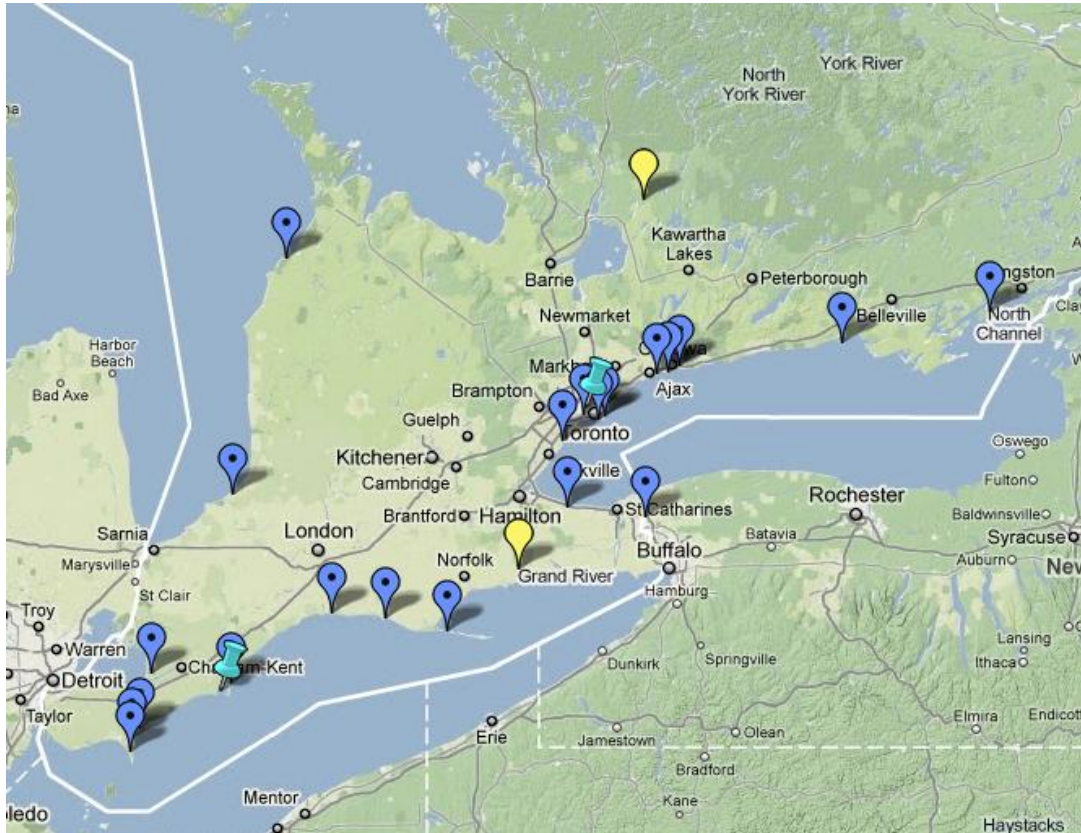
North York River
York River
na
Kawartha Lakes
Barrie
Peterborough
ngston
Newmarket
Belleville
North Channel
Clay
Harbor Beach
Markh
Ajax
Bad Axe
Brampton
Guelph
Toronto
Oswego
Kitchener
Cambridge
kville
Fulton
Rochester
Brantford
Hamilton
St Catharines
Baldwinsville
Batavia
Syracuse
Sarnia
London
Buffalo
Auburn
New
Marysville
Norfolk
Grand River
St Clair
Hamburg
Troy
Warren
Dunkirk
Springville
Lansing
Chatham-Kent
Ithaca
Detroit
Taylor
Elmira
Endicot
Erie
Jamestown
Olean
Bradford
Kane
ledo
Mentor
Haystacks